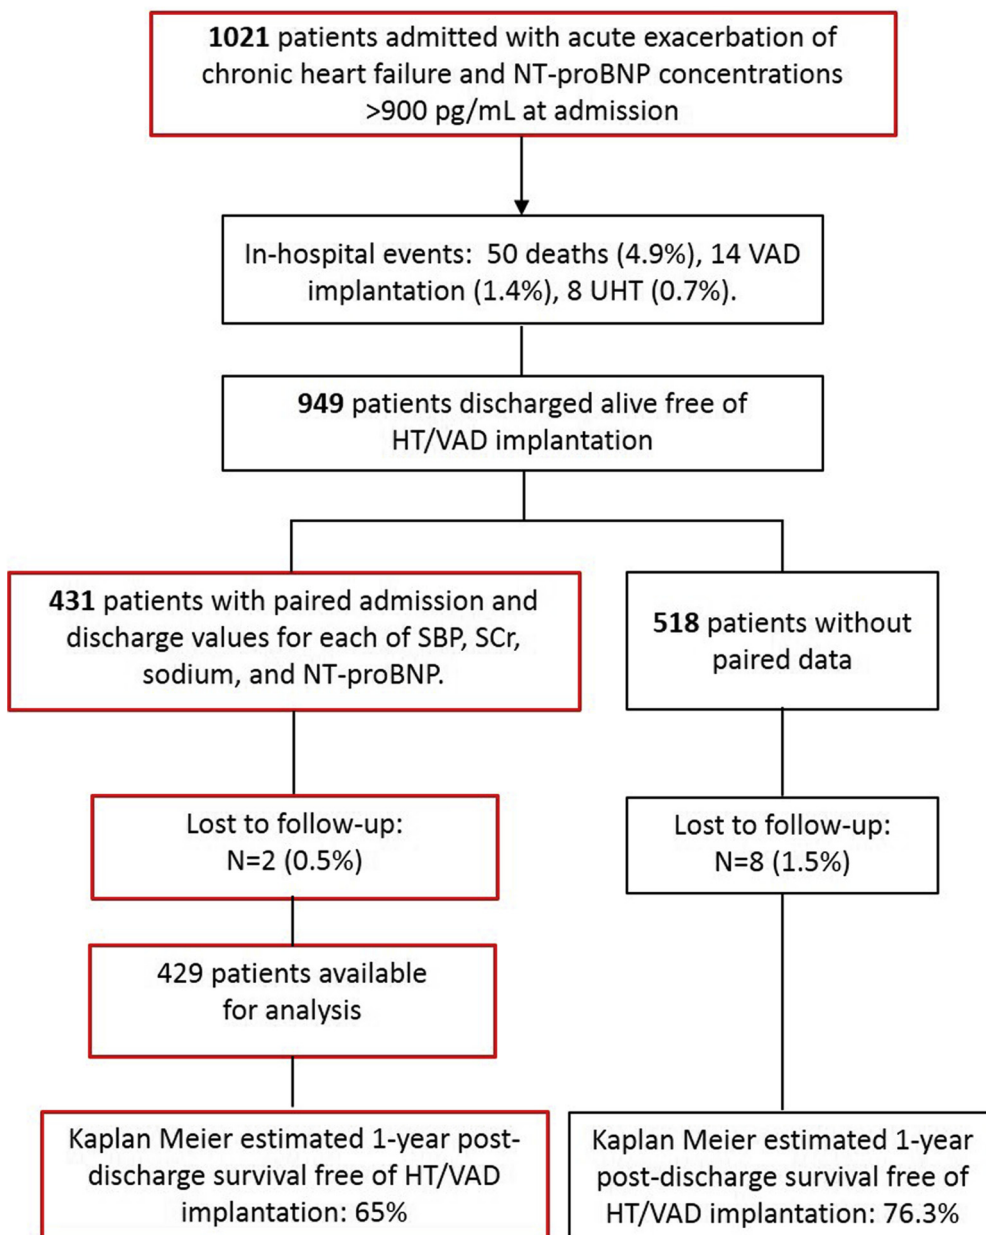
**1021** patients admitted with acute exacerbation of chronic heart failure and NT-proBNP concentrations >900 pg/mL at admission

In-hospital events: 50 deaths (4.9%), 14 VAD implantation (1.4%), 8 UHT (0.7%).

**949** patients discharged alive free of HT/VAD implantation

**431** patients with paired admission and discharge values for each of SBP, SCr, sodium, and NT-proBNP.

Lost to follow-up: N=2 (0.5%)

429 patients available for analysis

Kaplan Meier estimated 1-year post-discharge survival free of HT/VAD implantation: 65%

**518** patients without paired data

Lost to follow-up: N=8 (1.5%)

Kaplan Meier estimated 1-year post-discharge survival free of HT/VAD implantation: 76.3%